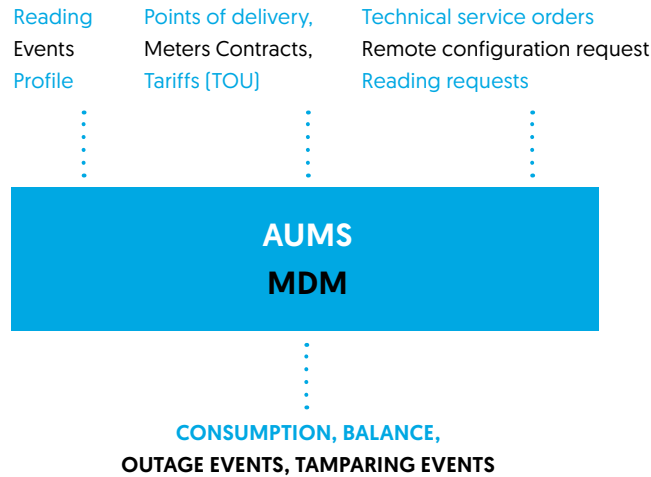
Reading
Events
Profile

Points of delivery,
Meters Contracts,
Tariffs (TOU)

Technical service orders
Remote configuration request
Reading requests

AUMS
MDM

CONSUMPTION, BALANCE,
OUTAGE EVENTS, TAMPARING EVENTS